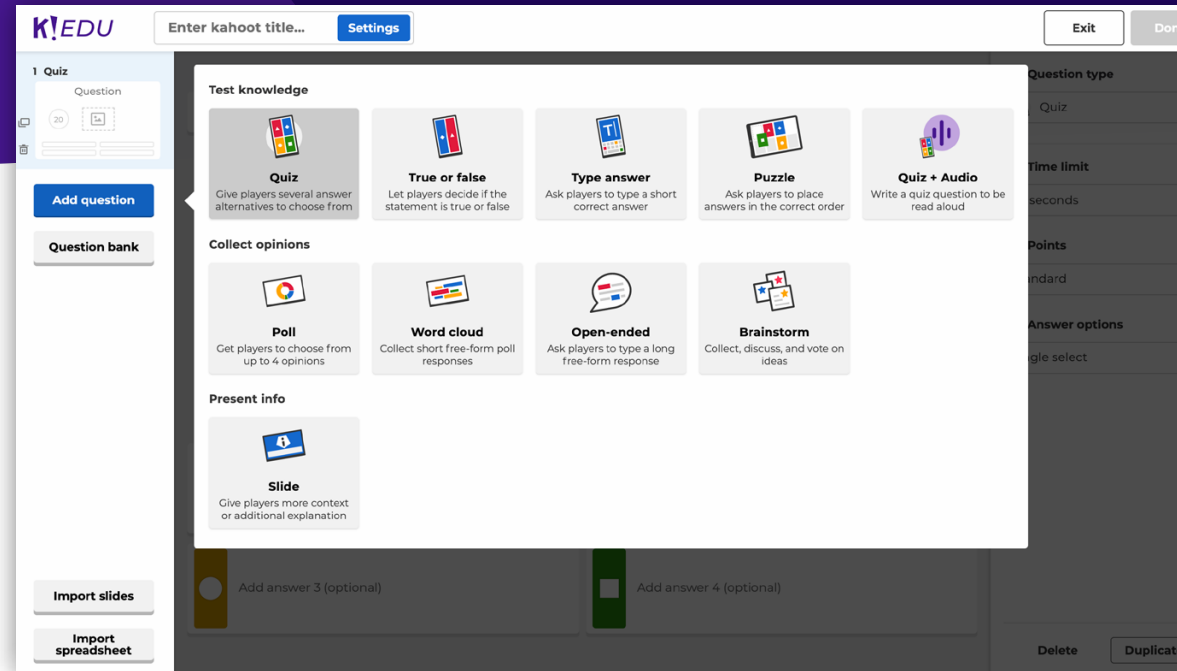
K!EDU

Enter kahoot title...

Settings

Exit

Dor

1 Quiz

Question

20

Add question

Question bank

Test knowledge

Quiz
Give players several answer alternatives to choose from

True or false
Let players decide if the statement is true or false

Type answer
Ask players to type a short correct answer

Puzzle
Ask players to place answers in the correct order

Quiz + Audio
Write a quiz question to be read aloud

Collect opinions

Poll
Get players to choose from up to 4 opinions

Word cloud
Collect short free-form poll responses

Open-ended
Ask players to type a long free-form response

Brainstorm
Collect, discuss, and vote on ideas

Present info

Slide
Give players more context or additional explanation

Question type

Quiz

Time limit

seconds

Points

ndard

Answer options

gle select

Add answer 3 (optional)

Add answer 4 (optional)

Import slides

Import spreadsheet

Delete

Duplicat